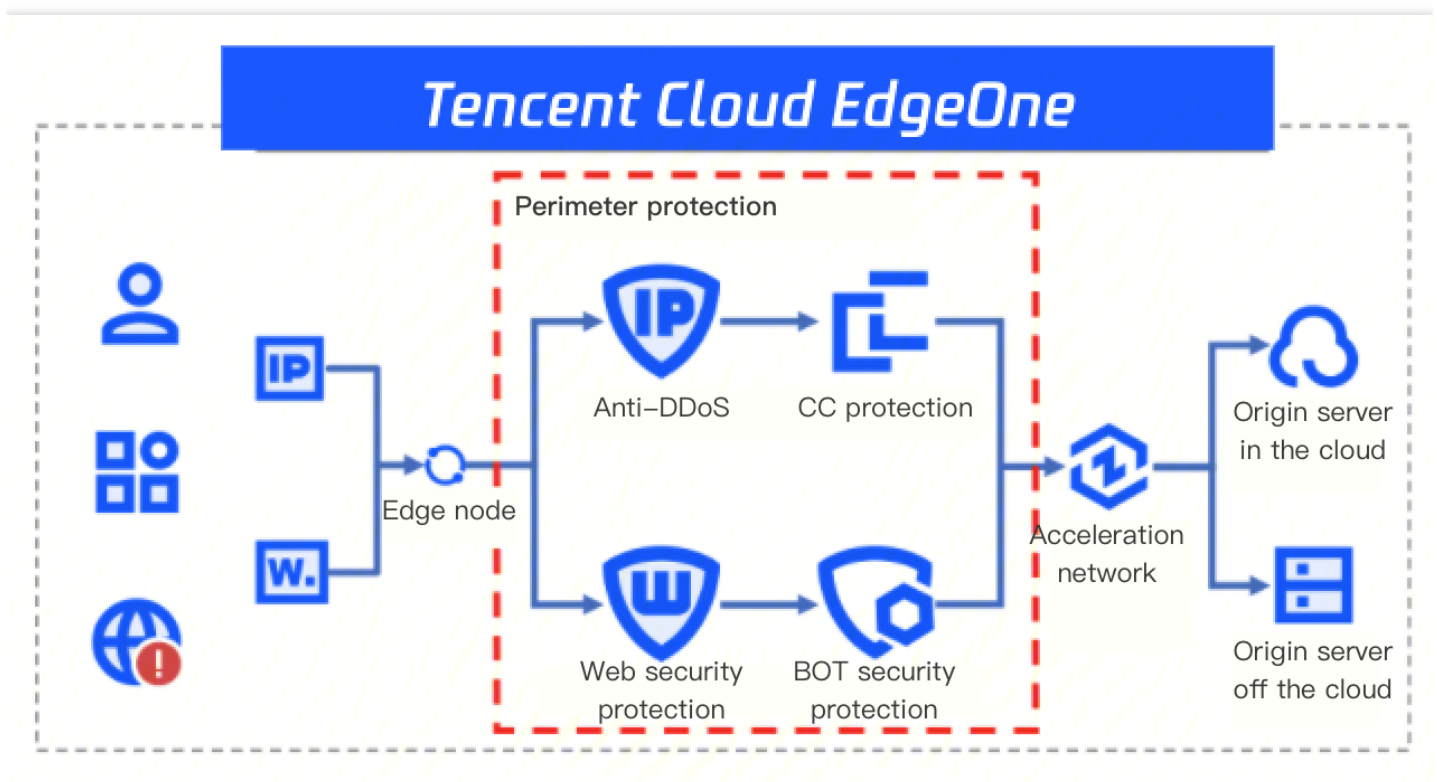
Tencent Cloud EdgeOne

Perimeter protection

IP

W.

Edge node

IP

Anti-DDoS

CC protection

W

Web security protection

BOT security protection

Acceleration network

Origin server in the cloud

Origin server off the cloud